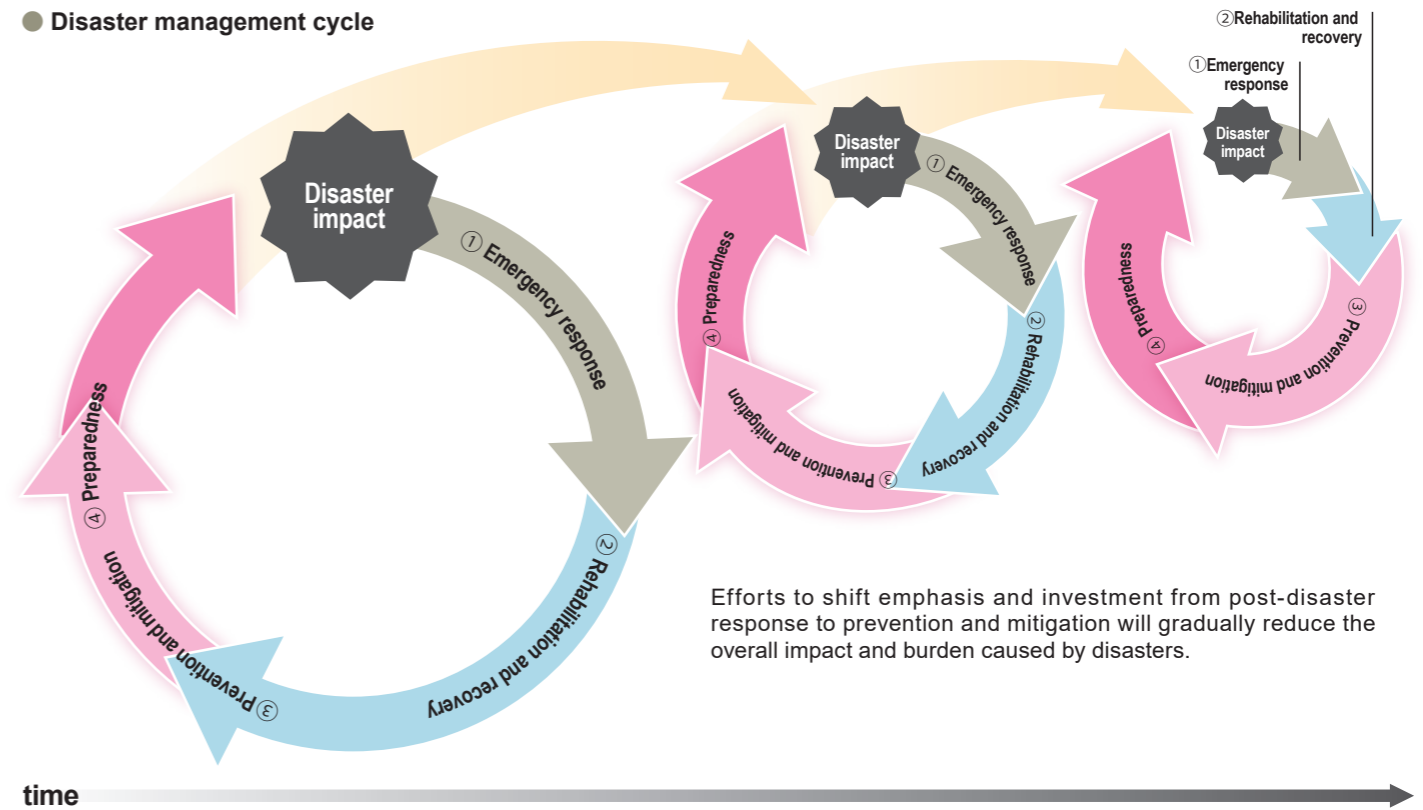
Disaster management cycle

Disaster impact

① Emergency response

② Rehabilitation and recovery

③ Prevention and mitigation

④ Preparedness

Disaster impact

① Emergency response

② Rehabilitation and recovery

③ Prevention and mitigation

④ Preparedness

②Rehabilitation and recovery

①Emergency response

Disaster impact

③ Prevention and mitigation

④ Preparedness

Efforts to shift emphasis and investment from post-disaster response to prevention and mitigation will gradually reduce the overall impact and burden caused by disasters.

time